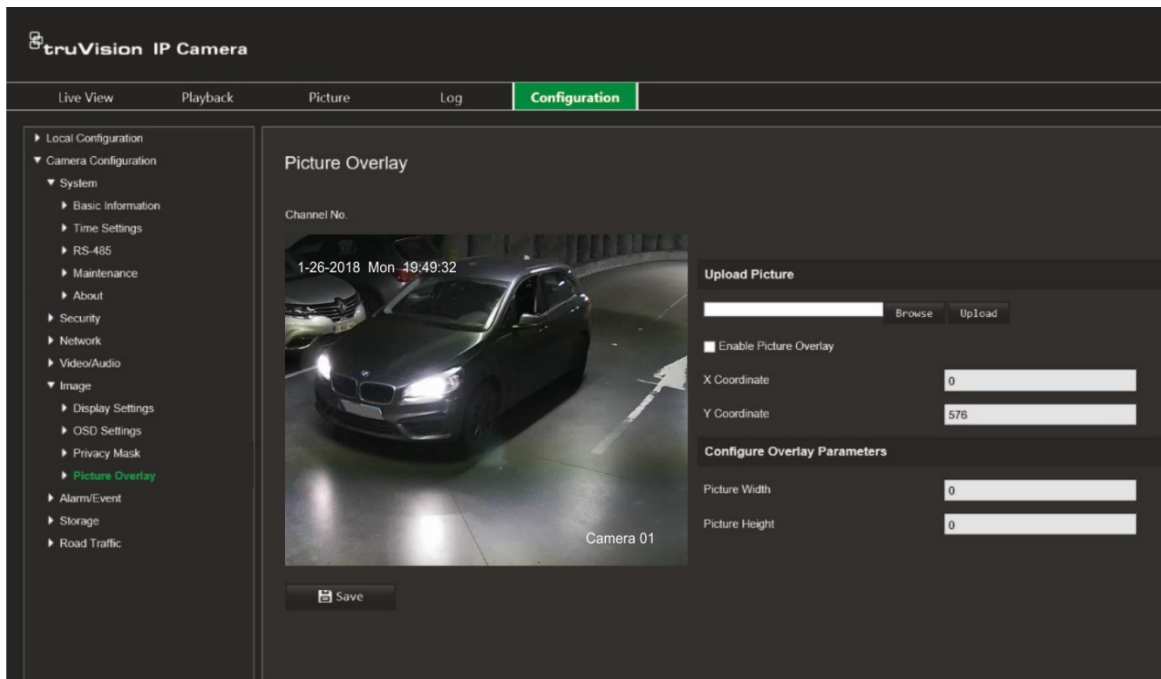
truVision IP Camera

Live View Playback Picture Log Configuration

Local Configuration
Camera Configuration
System
Basic Information
Time Settings
RS-485
Maintenance
About
Security
Network
Video/Audio
Image
Display Settings
OSD Settings
Privacy Mask
Picture Overlay
Alarm/Event
Storage
Road Traffic

Picture Overlay

Channel No.

1-26-2018 Mon 19:49:32

Camera 01

Save

Upload Picture

Browse Upload

Enable Picture Overlay

X Coordinate 0

Y Coordinate 576

Configure Overlay Parameters

Picture Width 0

Picture Height 0